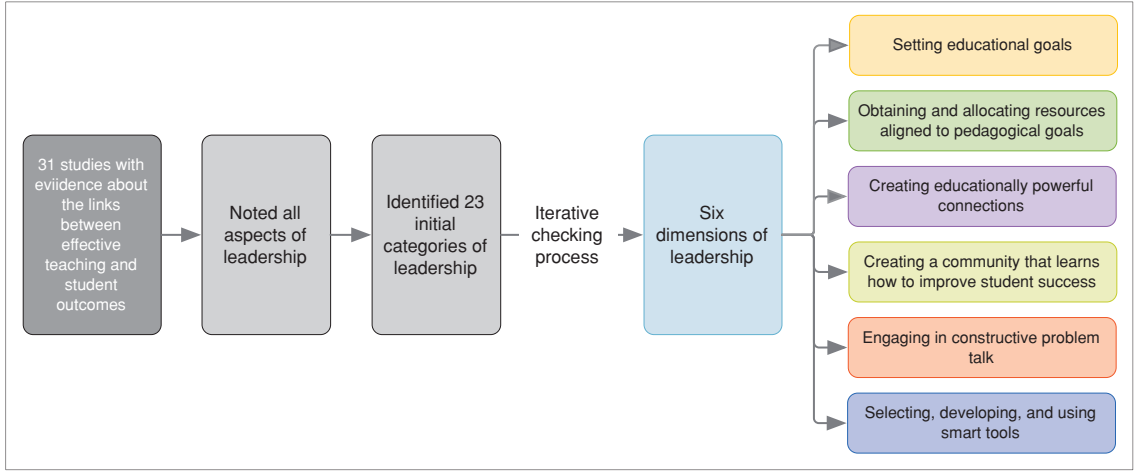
31 studies with eviidence about the links between effective teaching and student outcomes

Noted all aspects of leadership

Identified 23 initial categories of leadership

Iterative checking process

Six dimensions of leadership

Setting educational goals

Obtaining and allocating resources aligned to pedagogical goals

Creating educationally powerful connections

Creating a community that learns how to improve student success

Engaging in constructive problem talk

Selecting, developing, and using smart tools